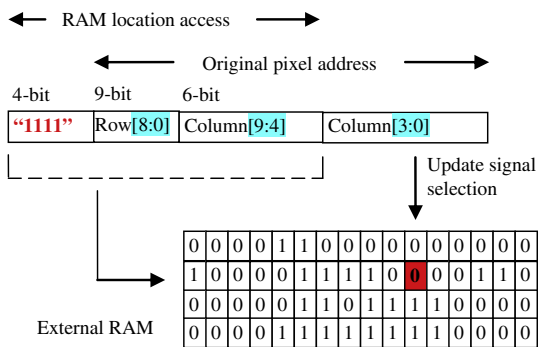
RAM location access

Original pixel address

4-bit 9-bit 6-bit

| “1111” | Row[8:0] | Column[9:4] | Column[3:0] |
|---|---|---|---|

Update signal selection

| 0 | 0 | 0 | 0 | 1 | 1 | 0 | 0 | 0 | 0 | 0 | 0 | 0 | 0 | 0 | 0 |
|---|---|---|---|---|---|---|---|---|---|---|---|---|---|---|---|
| 1 | 0 | 0 | 0 | 0 | 1 | 1 | 1 | 1 | 0 | 0 | 0 | 0 | 1 | 1 | 0 |
| 0 | 0 | 0 | 0 | 0 | 1 | 1 | 0 | 1 | 1 | 1 | 1 | 0 | 0 | 0 | 0 |
| 0 | 0 | 0 | 0 | 1 | 1 | 1 | 1 | 1 | 1 | 1 | 1 | 0 | 0 | 0 | 0 |

External RAM